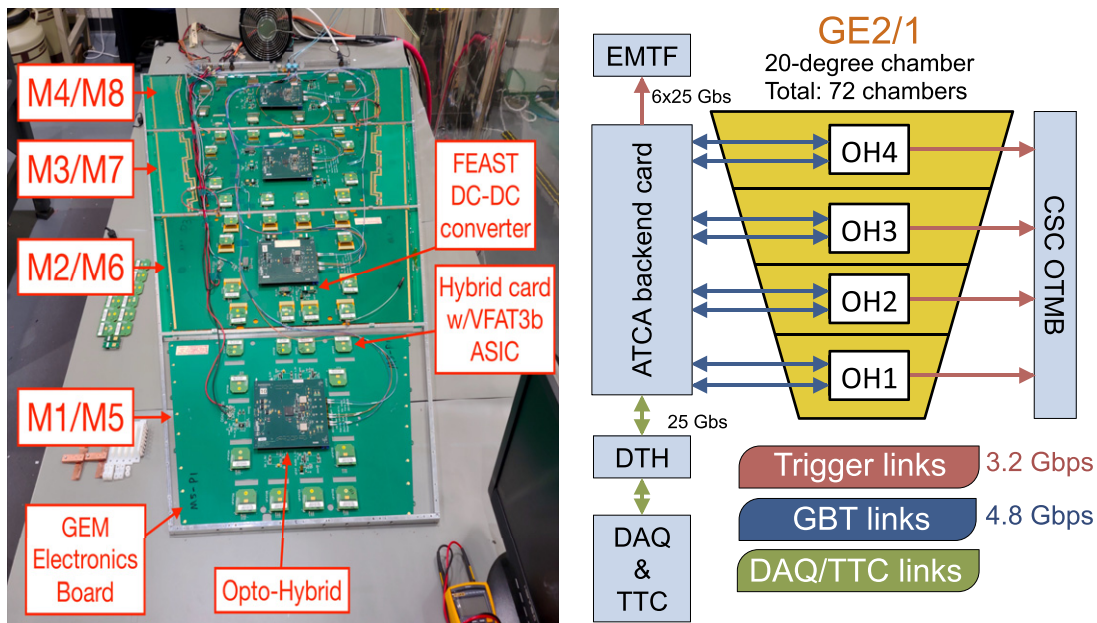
M4/M8

M3/M7

M2/M6

M1/M5

FEAST DC-DC converter

Hybrid card w/VFAT3b ASIC

GEM Electronics Board

Opto-Hybrid

M1-P1

EMTF

6x25 Gbs

GE2/1
20-degree chamber
Total: 72 chambers

ATCA backend card

OH4

OH3

OH2

OH1

CSC OTMB

25 Gbs

DTH

DAQ & TTC

Trigger links 3.2 Gbps

GBT links 4.8 Gbps

DAQ/TTC links